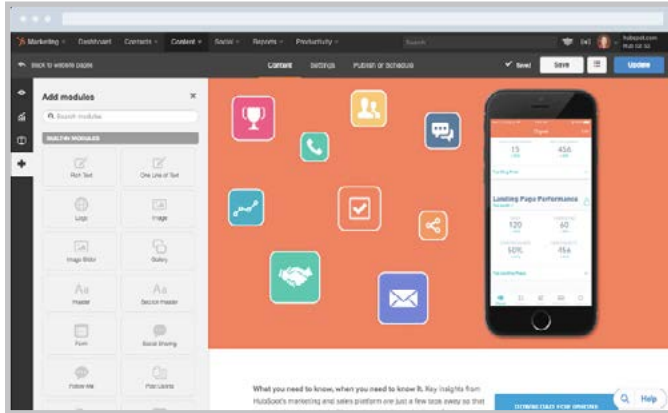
Marketing Dashboard Contacts Content Social Reports Productivity

Search

hubspot.com

Back to website pages

Content Settings Publish or Schedule

Saved Save Update

Add modules

Search modules

BUILT-IN MODULES

Rich Text

One Line of Text

Logo

Image

Image Slider

Gallery

Header

Section Header

Form

Social Sharing

Follow Me

Post Listing

15

456

Landing Page Performance

120

60

50%

What you need to know, when you need to know it. Key insights from HubSpot's marketing and sales platform are just a few taps away so that

Help